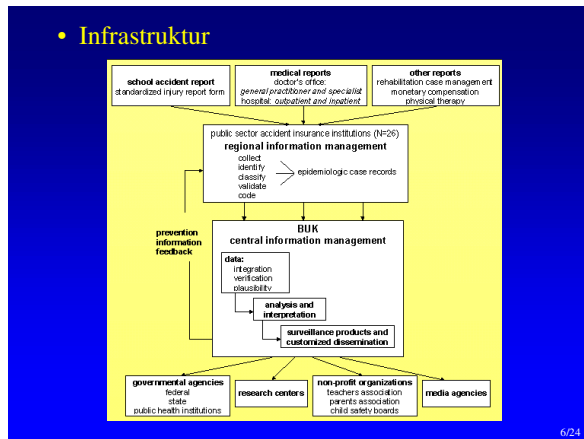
• Infrastruktur

school accident report
standardized injury report form

medical reports
doctor's office:
general practitioner and specialist
hospital: outpatient and inpatient

other reports
rehabilitation case management
monetary compensation
physical therapy

public sector accident insurance institutions (N=26)
regional information management
collect
identify
classify
validate
code
epidemiologic case records

prevention
information
feedback

BUK
central information management

data:
integration
verification
plausibility

analysis and
interpretation

surveillance products and
customized dissemination

governmental agencies
federal
state
public health institutions

research centers

non-profit organizations
teachers association
parents association
child safety boards

media agencies

6/24